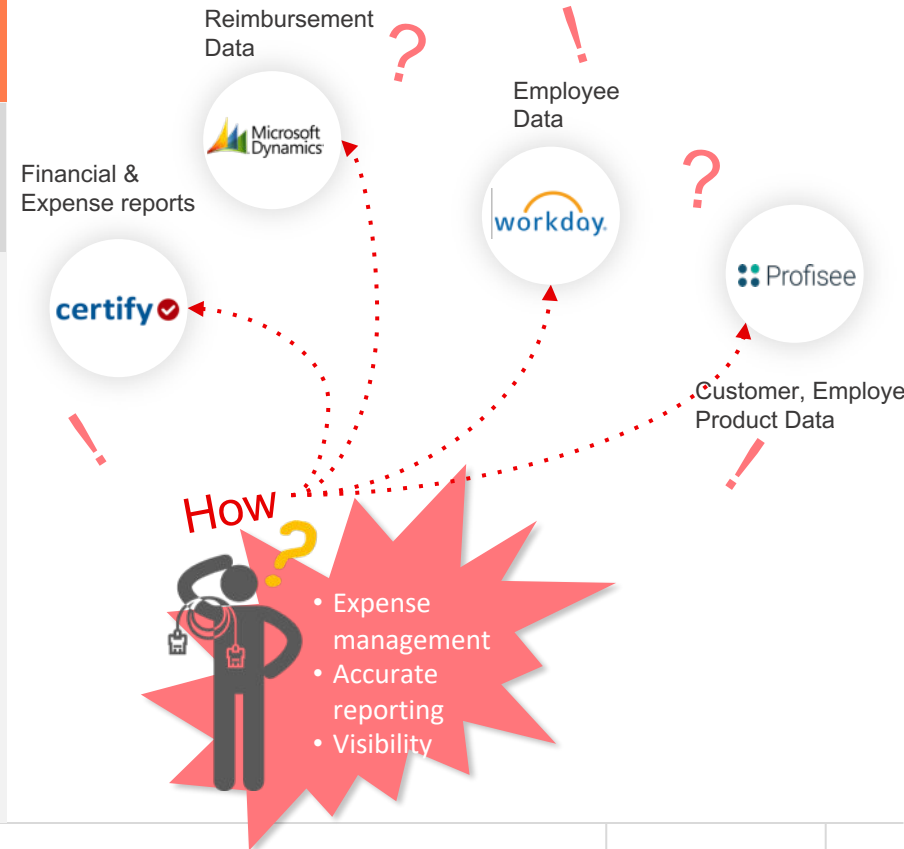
Reimbursement Data

?

!

Employee Data

Microsoft Dynamics

Financial & Expense reports

?

workday.

certify

Profisee

Customer, Employe
Product Data

!

!

How

?

• Expense management
• Accurate reporting
• Visibility